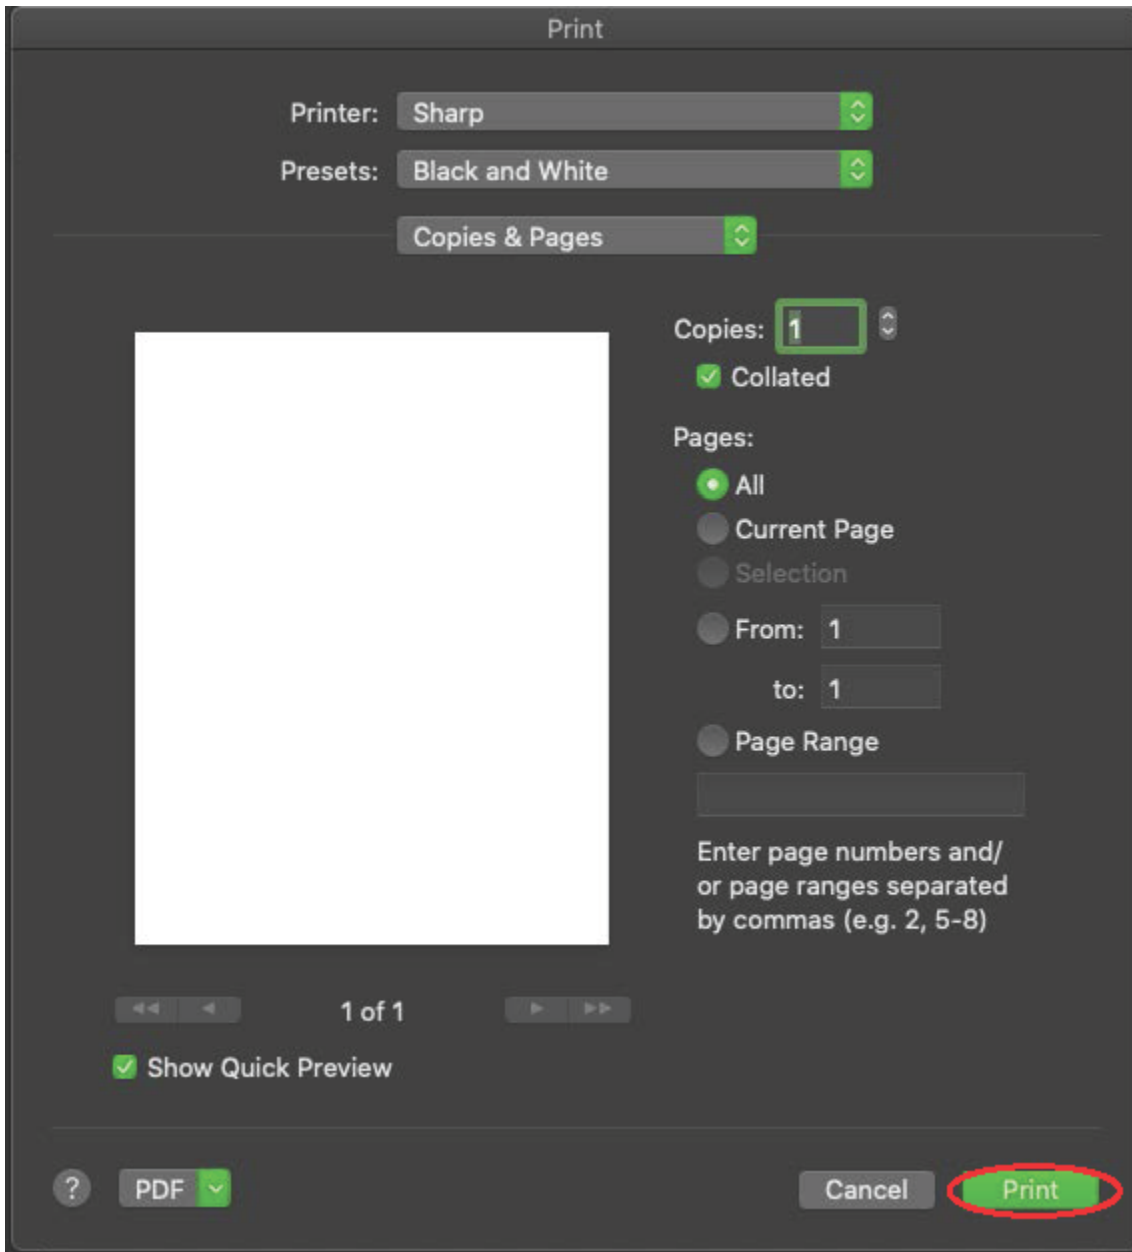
Print

Printer: Sharp

Presets: Black and White

Copies & Pages

Copies: 1

Collated

Pages:

All

Current Page

Selection

From: 1

to: 1

Page Range

Enter page numbers and/ or page ranges separated by commas (e.g. 2, 5-8)

1 of 1

Show Quick Preview

?

PDF

Cancel

Print